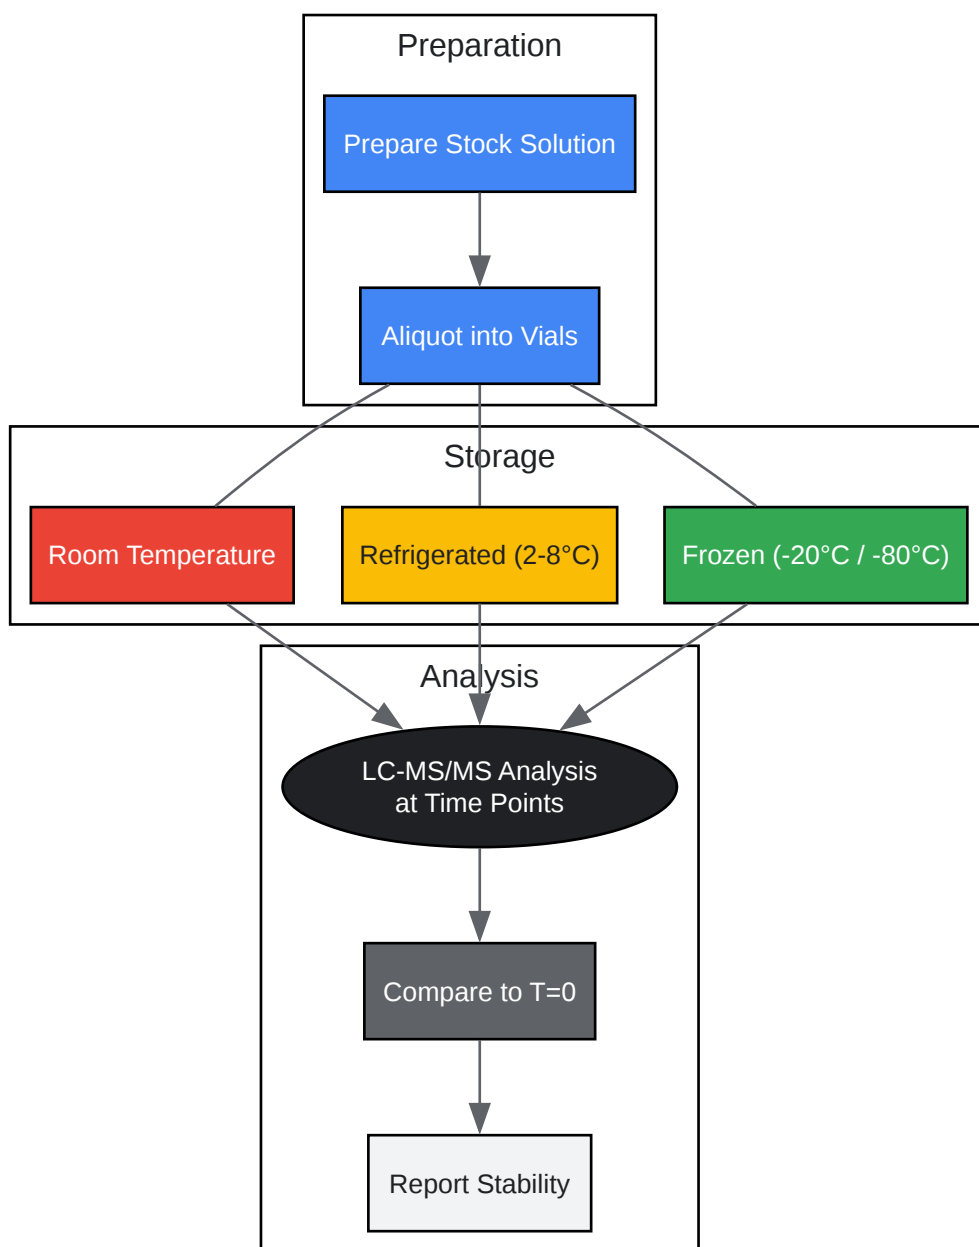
Preparation

Prepare Stock Solution

Aliquot into Vials

Storage

Room Temperature

Refrigerated (2-8°C)

Frozen (-20°C / -80°C)

Analysis

LC-MS/MS Analysis at Time Points

Compare to T=0

Report Stability